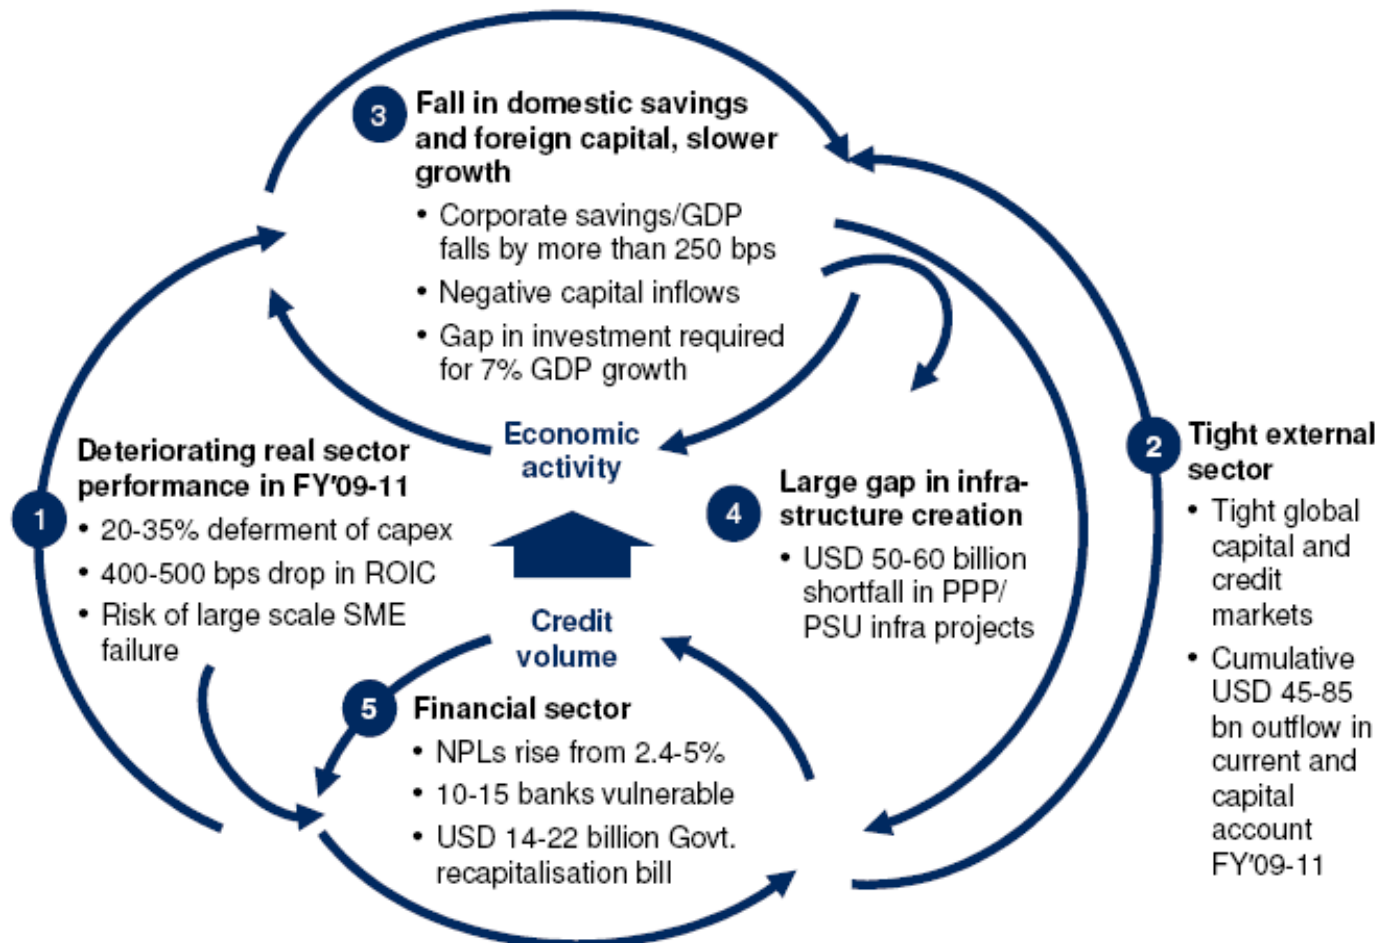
3 Fall in domestic savings and foreign capital, slower growth

- Corporate savings/GDP falls by more than 250 bps
- Negative capital inflows
- Gap in investment required for 7% GDP growth

Economic activity

Credit volume

1 Deteriorating real sector performance in FY'09-11

- 20-35% deferment of capex
- 400-500 bps drop in ROIC
- Risk of large scale SME failure

4 Large gap in infrastructure creation

- USD 50-60 billion shortfall in PPP/ PSU infra projects

2 Tight external sector

- Tight global capital and credit markets
- Cumulative USD 45-85 bn outflow in current and capital account FY'09-11

5 Financial sector

- NPLs rise from 2.4-5%
- 10-15 banks vulnerable
- USD 14-22 billion Govt. recapitalisation bill